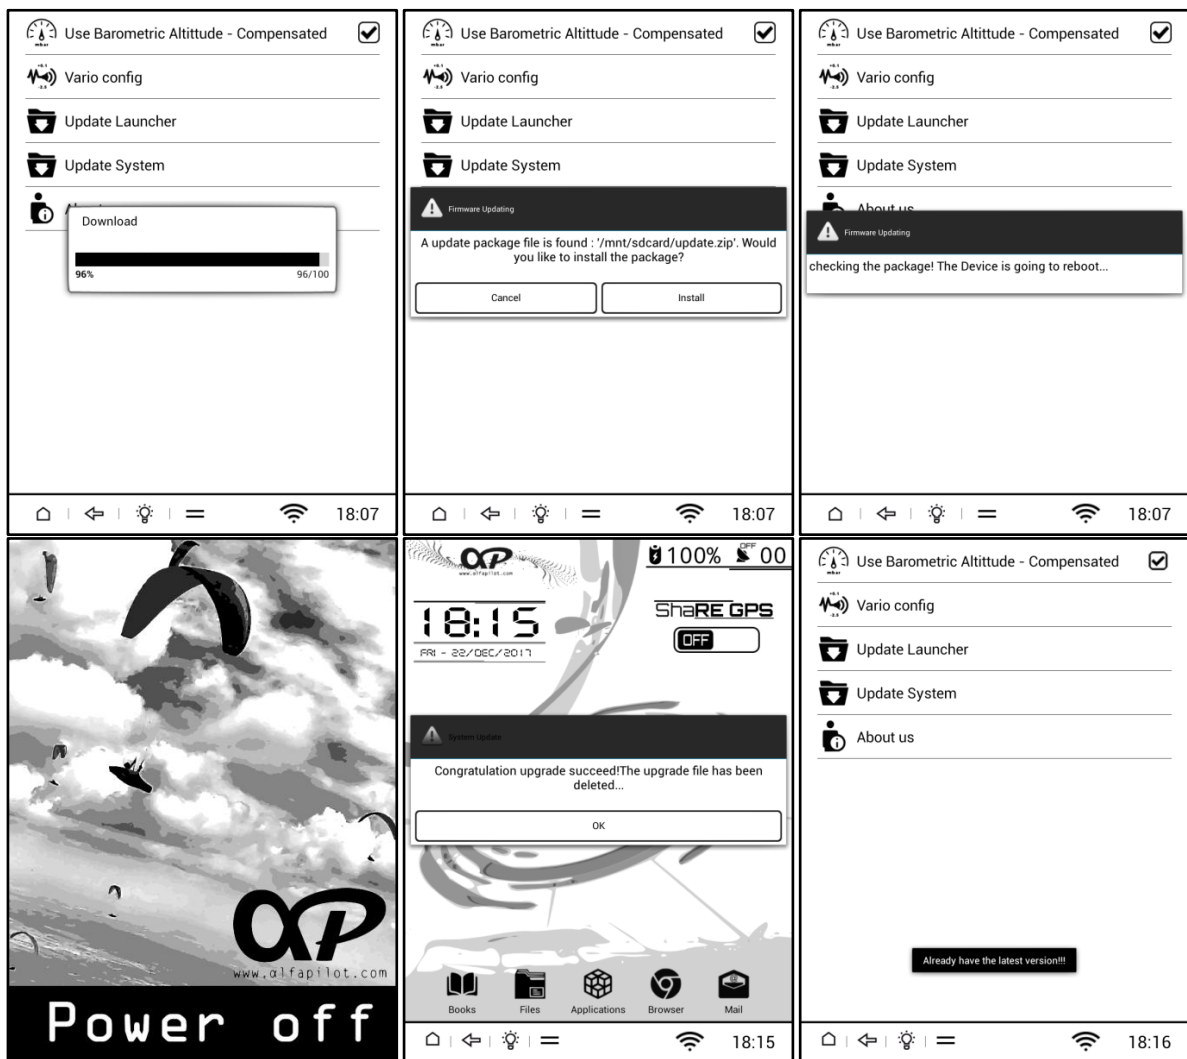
Use Barometric Altittude - Compensated
Vario config
Update Launcher
Update System
Ab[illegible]
Download
96%
96/100
18:07

Use Barometric Altittude - Compensated
Vario config
Update Launcher
Update System
Firmware Updating
A update package file is found : '/mnt/sdcard/update.zip'. Would you like to install the package?
Cancel
Install
18:07

Use Barometric Altittude - Compensated
Vario config
Update Launcher
Update System
About us
Firmware Updating
checking the package! The Device is going to reboot...
18:07

www.alfapilot.com
Power off

www.alfapilot.com
100%
00
18:15
FRI - 22/DEC/2017
ShaRE GPS
OFF
System Update
Congratulation upgrade succeed!The upgrade file has been deleted...
OK
Books
Files
Applications
Browser
Mail
18:15

Use Barometric Altittude - Compensated
Vario config
Update Launcher
Update System
About us
Already have the latest version!!!
18:16